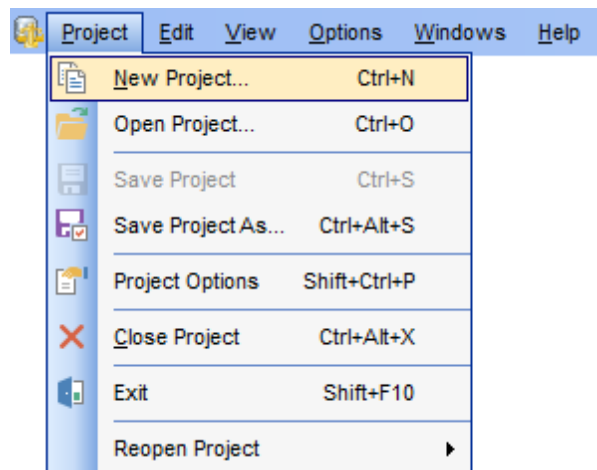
Project Edit View Options Windows Help

New Project... Ctrl+N
Open Project... Ctrl+O
Save Project Ctrl+S
Save Project As... Ctrl+Alt+S
Project Options Shift+Ctrl+P
Close Project Ctrl+Alt+X
Exit Shift+F10
Reopen Project